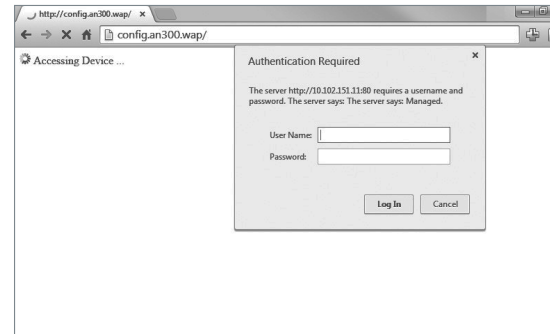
http://config.an300.wap/ ×

config.an300.wap/

Accessing Device ...

Authentication Required

×

The server http://10.102.151.11:80 requires a username and password. The server says: The server says: Managed.

User Name:

Password:

Log In

Cancel